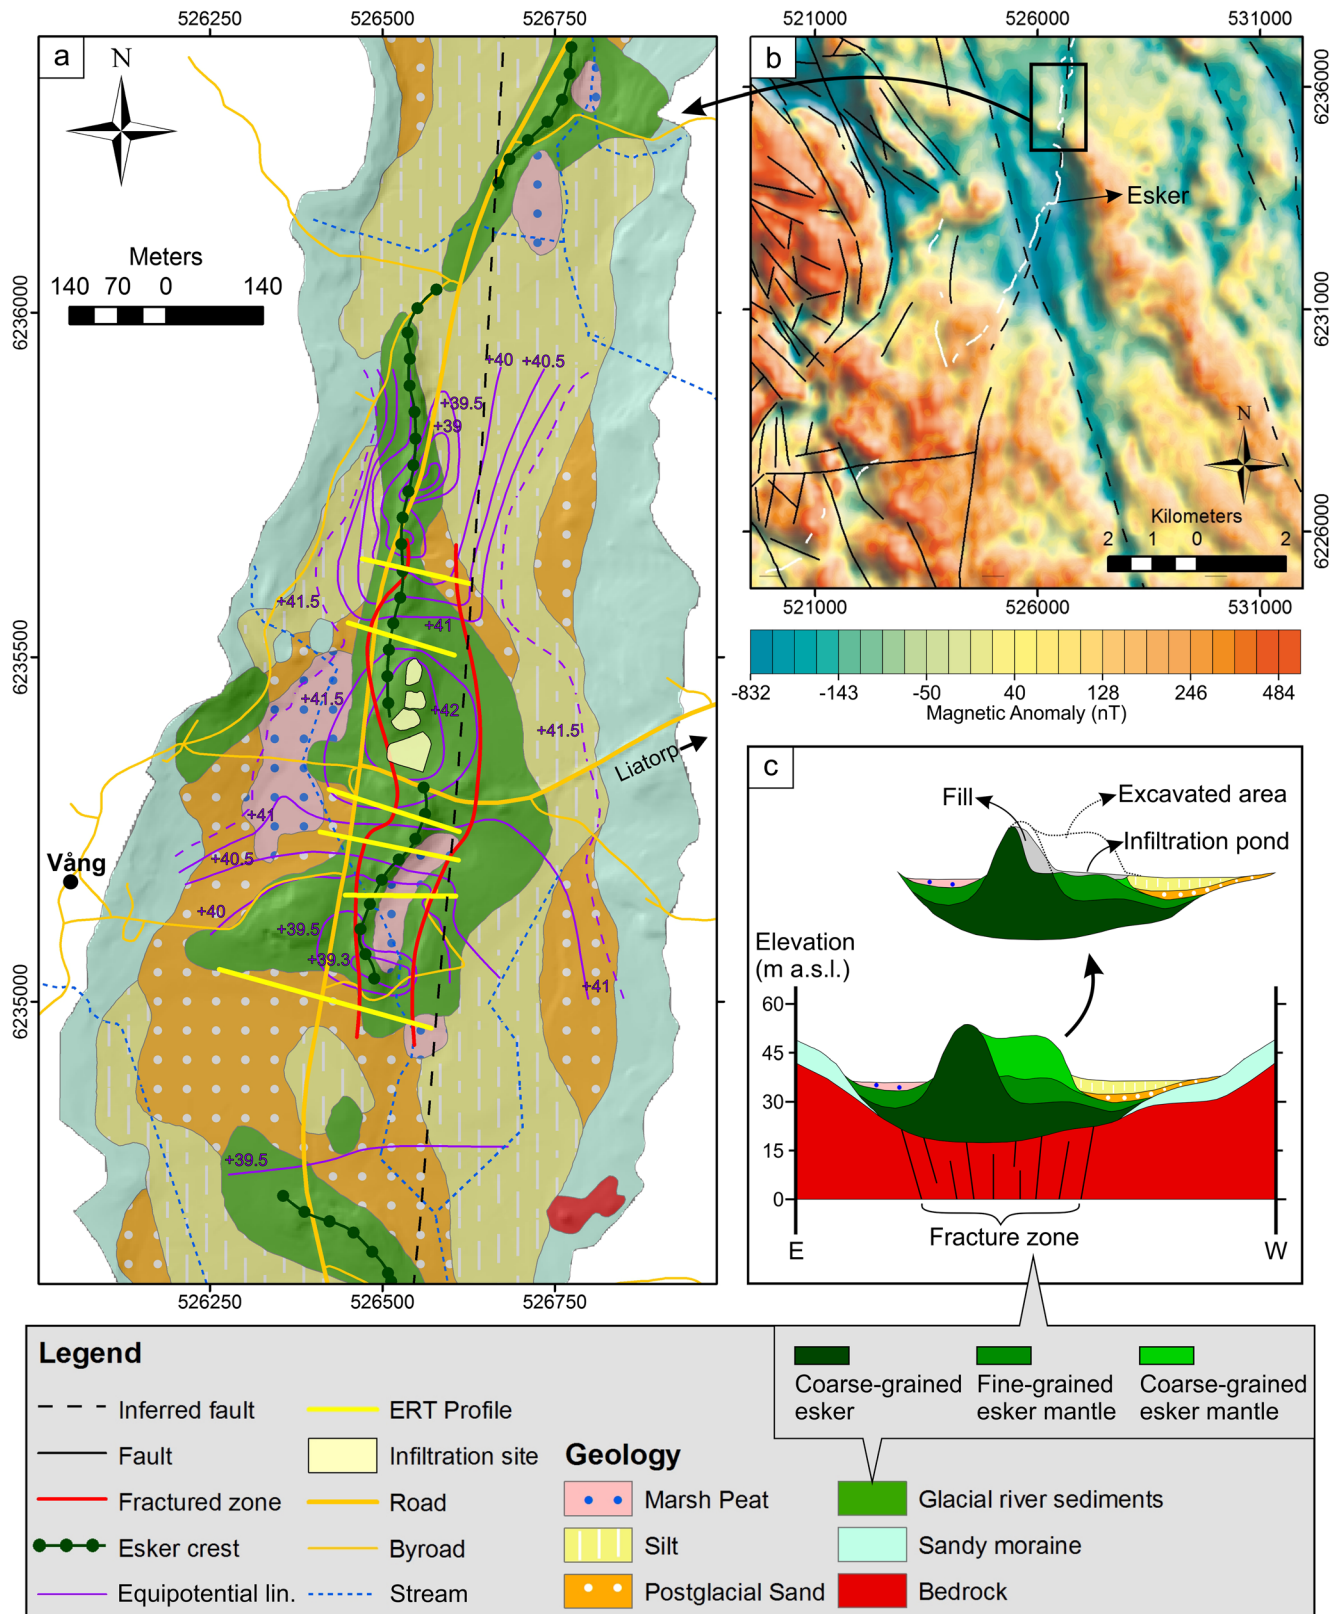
526250 526500 526750

a

N

Meters
140 70 0 140

6236000
6235500
6235000

+40 +40.5
+39.5
+39
+41.5
+41
+41.5
+42
+41.5
+41
+40.5
+40
+39.5
+39.3
+41
+39.5

Liatorp

Vång

526250 526500 526750

b

521000 526000 531000

6236000
6231000
6226000

Esker

N

Kilometers
2 1 0 2

521000 526000 531000

-832 -143 -50 40 128 246 484
Magnetic Anomaly (nT)

c

Fill
Excavated area
Infiltration pond

Elevation (m a.s.l.)
60
45
30
15
0

E
W
Fracture zone

Legend

Inferred fault
Fault
Fractured zone
Esker crest
Equipotential lin.
ERT Profile
Infiltration site
Road
Byroad
Stream

Coarse-grained esker
Fine-grained esker mantle
Coarse-grained esker mantle

Geology
Marsh Peat
Silt
Postglacial Sand
Glacial river sediments
Sandy moraine
Bedrock